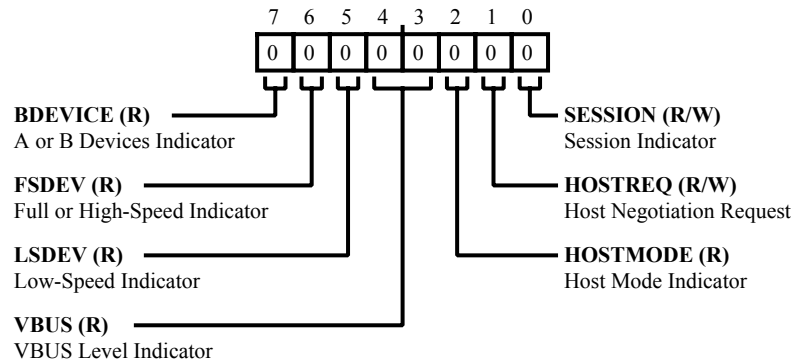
7 6 5 4 3 2 1 0

| 0 | 0 | 0 | 0 | 0 | 0 | 0 | 0 |
|---|---|---|---|---|---|---|---|

**BDEVICE (R)**
A or B Devices Indicator

**FSDEV (R)**
Full or High-Speed Indicator

**LSDEV (R)**
Low-Speed Indicator

**VBUS (R)**
VBUS Level Indicator

**SESSION (R/W)**
Session Indicator

**HOSTREQ (R/W)**
Host Negotiation Request

**HOSTMODE (R)**
Host Mode Indicator